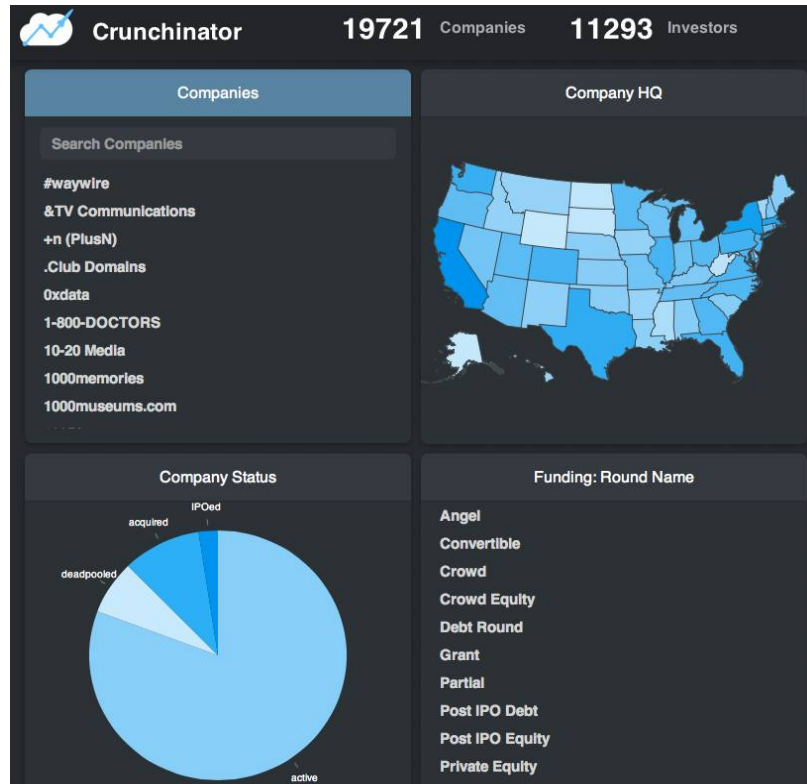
Crunchinator 19721 Companies 11293 Investors

Companies

Search Companies

#waywire
&TV Communications
+n (PlusN)
.Club Domains
0xdata
1-800-DOCTORS
10-20 Media
1000memories
1000museums.com

Company HQ

Company Status

IPOed
acquired
deadpooled
active

Funding: Round Name

Angel
Convertible
Crowd
Crowd Equity
Debt Round
Grant
Partial
Post IPO Debt
Post IPO Equity
Private Equity